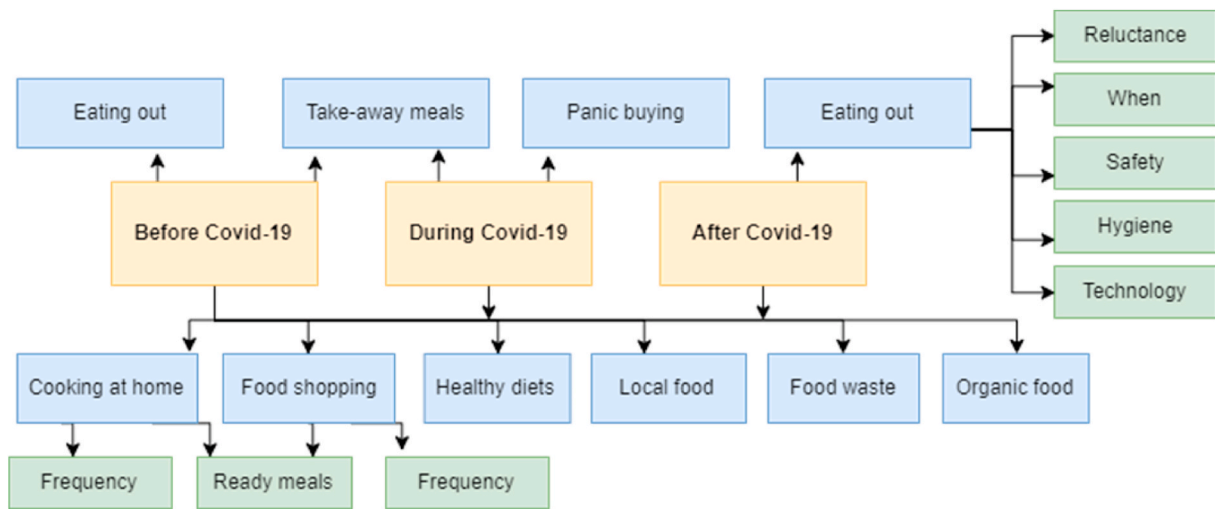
Eating out

Take-away meals

Panic buying

Eating out

Reluctance

When

Safety

Hygiene

Technology

Before Covid-19

During Covid-19

After Covid-19

Cooking at home

Food shopping

Healthy diets

Local food

Food waste

Organic food

Frequency

Ready meals

Frequency